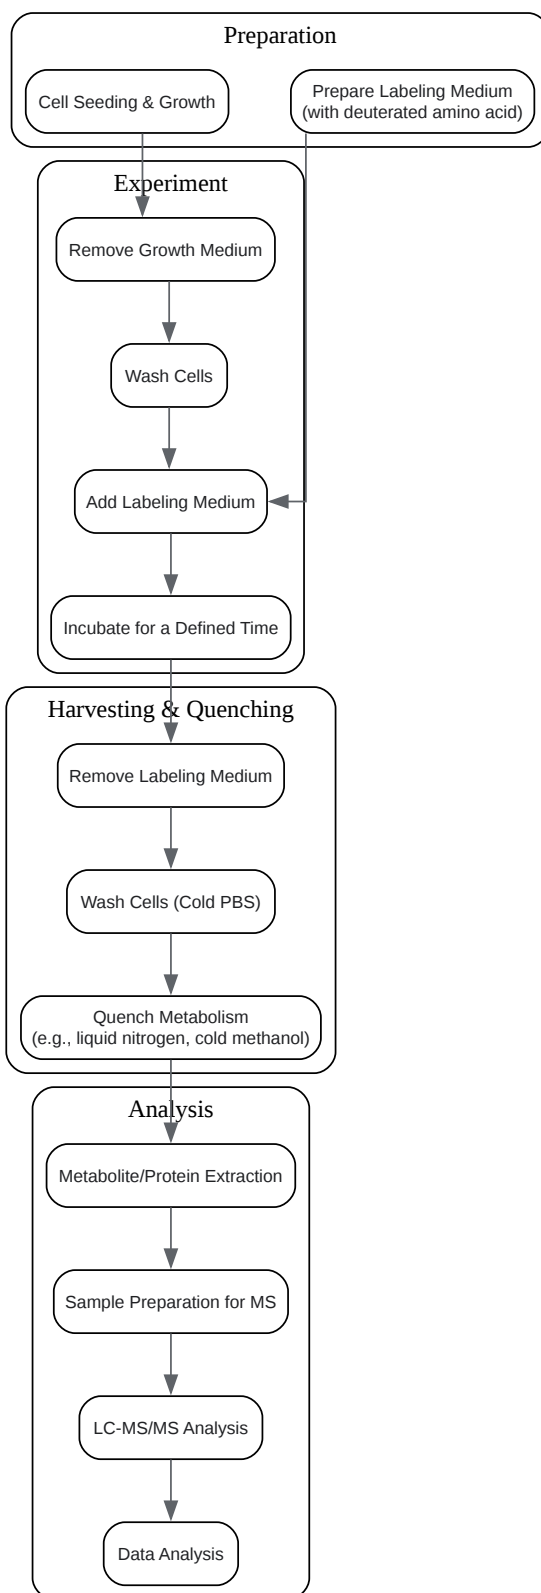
Preparation

Cell Seeding & Growth

Prepare Labeling Medium (with deuterated amino acid)

Experiment

Remove Growth Medium

Wash Cells

Add Labeling Medium

Incubate for a Defined Time

Harvesting & Quenching

Remove Labeling Medium

Wash Cells (Cold PBS)

Quench Metabolism (e.g., liquid nitrogen, cold methanol)

Analysis

Metabolite/Protein Extraction

Sample Preparation for MS

LC-MS/MS Analysis

Data Analysis